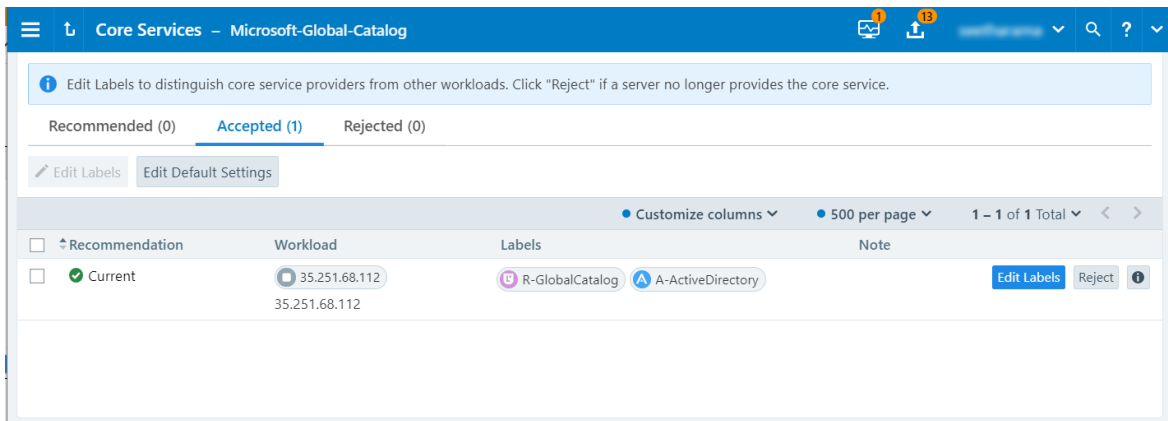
Core Services – Microsoft-Global-Catalog

1 13 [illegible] ?

Edit Labels to distinguish core service providers from other workloads. Click "Reject" if a server no longer provides the core service.

Recommended (0) Accepted (1) Rejected (0)

Edit Labels Edit Default Settings

Customize columns 500 per page 1 – 1 of 1 Total

| Recommendation | Workload | Labels | Note | |
|---|---|---|---|---|
| Current | 35.251.68.112 35.251.68.112 | R-GlobalCatalog A-ActiveDirectory | | Edit Labels Reject |